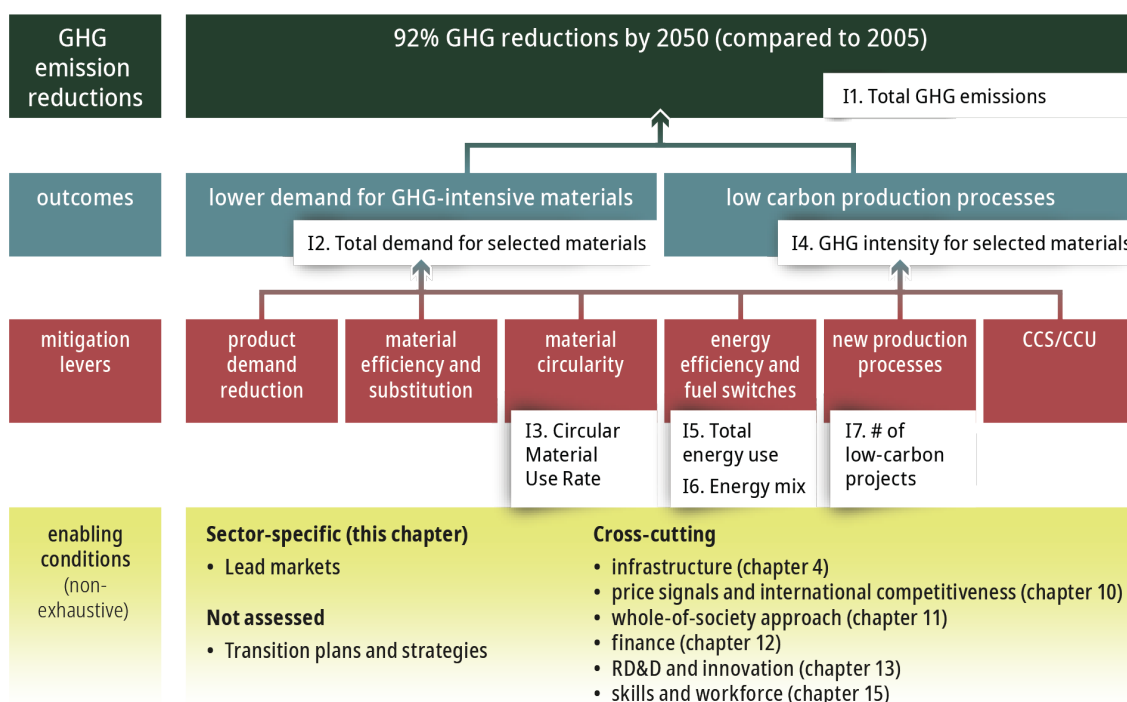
GHG emission reductions

92% GHG reductions by 2050 (compared to 2005)

I1. Total GHG emissions

outcomes

lower demand for GHG-intensive materials

I2. Total demand for selected materials

low carbon production processes

I4. GHG intensity for selected materials

mitigation levers

product demand reduction

material efficiency and substitution

material circularity

I3. Circular Material Use Rate

energy efficiency and fuel switches

I5. Total energy use

I6. Energy mix

new production processes

I7. # of low-carbon projects

CCS/CCU

enabling conditions (non-exhaustive)

Sector-specific (this chapter)
• Lead markets

Not assessed
• Transition plans and strategies

Cross-cutting
• infrastructure (chapter 4)
• price signals and international competitiveness (chapter 10)
• whole-of-society approach (chapter 11)
• finance (chapter 12)
• RD&D and innovation (chapter 13)
• skills and workforce (chapter 15)